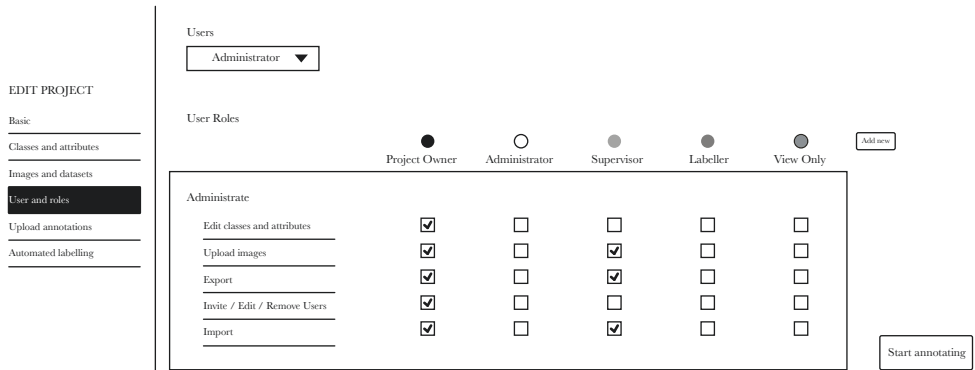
EDIT PROJECT

Basic

Classes and attributes

Images and datasets

User and roles

Upload annotations

Automated labelling

Users

Administrator ▼

User Roles

Add new

| | Project Owner | Administrator | Supervisor | Labeller | View Only |
|---|---|---|---|---|---|
| Administrate | | | | | |
| Edit classes and attributes | ☑ | ☐ | ☐ | ☐ | ☐ |
| Upload images | ☑ | ☐ | ☑ | ☐ | ☐ |
| Export | ☑ | ☐ | ☑ | ☐ | ☐ |
| Invite / Edit / Remove Users | ☑ | ☐ | ☐ | ☐ | ☐ |
| Import | ☑ | ☐ | ☑ | ☐ | ☐ |

Start annotating